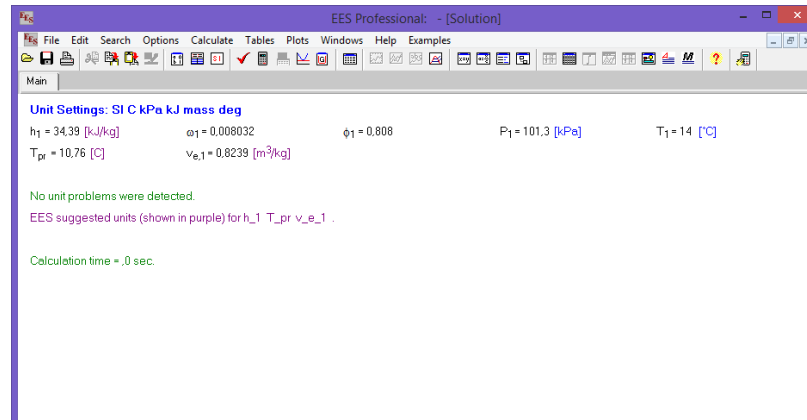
EES Professional: - [Solution]

File Edit Search Options Calculate Tables Plots Windows Help Examples

Main

Unit Settings: SI C kPa kJ mass deg

$h_1$ = 34,39 [kJ/kg]   $\omega_1$ = 0,008032   $\phi_1$ = 0,808   $P_1$ = 101,3 [kPa]   $T_1$ = 14 [°C]

$T_{pr}$ = 10,76 [C]   $v_{e,1}$ = 0,8239 [$m^3$/kg]

No unit problems were detected.

EES suggested units (shown in purple) for h_1 T_pr v_e_1 .

Calculation time = ,0 sec.